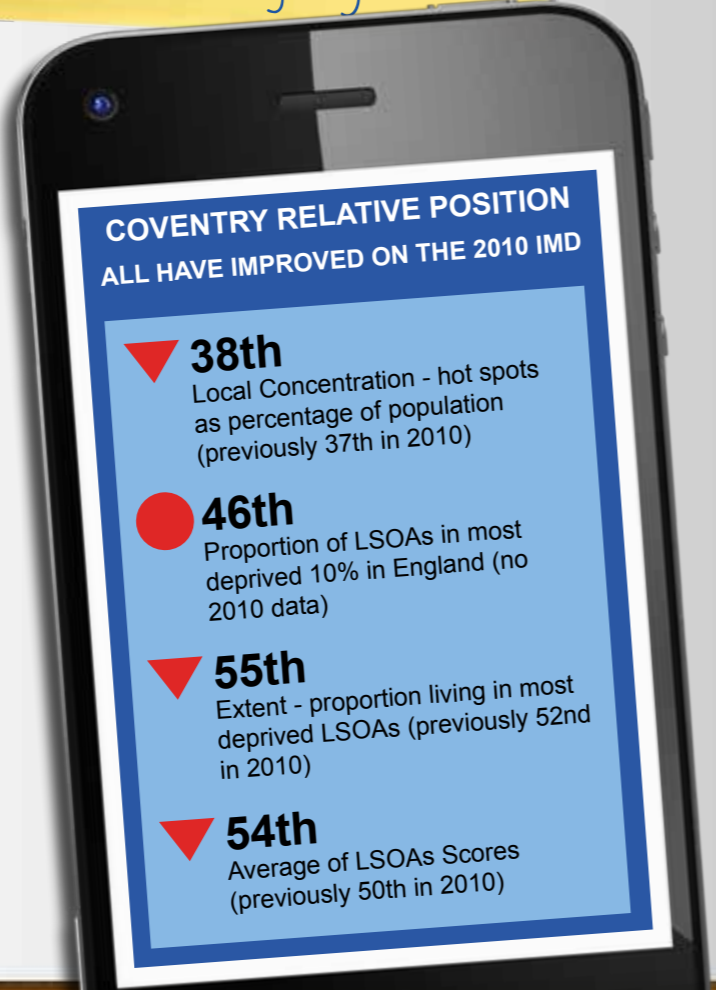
COVENTRY RELATIVE POSITION
ALL HAVE IMPROVED ON THE 2010 IMD

38th
Local Concentration - hot spots as percentage of population (previously 37th in 2010)

46th
Proportion of LSOAs in most deprived 10% in England (no 2010 data)

55th
Extent - proportion living in most deprived LSOAs (previously 52nd in 2010)

54th
Average of LSOAs Scores (previously 50th in 2010)